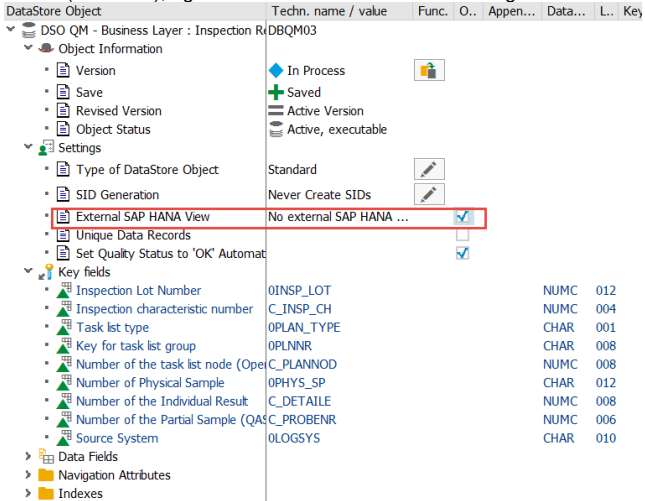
| DataStore Object | Techn. name / value | Func. | O.. | Appen... | Data... | L.. | Key |
|---|---|---|---|---|---|---|---|
| DSO QM - Business Layer : Inspection Re | DBQM03 | | | | | | |
| Object Information | | | | | | | |
| Version | In Process | | | | | | |
| Save | Saved | | | | | | |
| Revised Version | Active Version | | | | | | |
| Object Status | Active, executable | | | | | | |
| Settings | | | | | | | |
| Type of DataStore Object | Standard | | | | | | |
| SID Generation | Never Create SIDs | | | | | | |
| External SAP HANA View | No external SAP HANA ... | | | | | | |
| Unique Data Records | | | | | | | |
| Set Quality Status to 'OK' Automat | | | | | | | |
| Key fields | | | | | | | |
| Inspection Lot Number | 0INSP_LOT | | | | NUMC | 012 | |
| Inspection characteristic number | C_INSP_CH | | | | NUMC | 004 | |
| Task list type | 0PLAN_TYPE | | | | CHAR | 001 | |
| Key for task list group | 0PLNNR | | | | CHAR | 008 | |
| Number of the task list node (Oper | C_PLANNOD | | | | NUMC | 008 | |
| Number of Physical Sample | 0PHYS_SP | | | | CHAR | 012 | |
| Number of the Individual Result | C_DETAILE | | | | NUMC | 008 | |
| Number of the Partial Sample (QAS | C_PROBENR | | | | NUMC | 006 | |
| Source System | 0LOGSYS | | | | CHAR | 010 | |
| Data Fields | | | | | | | |
| Navigation Attributes | | | | | | | |
| Indexes | | | | | | | |